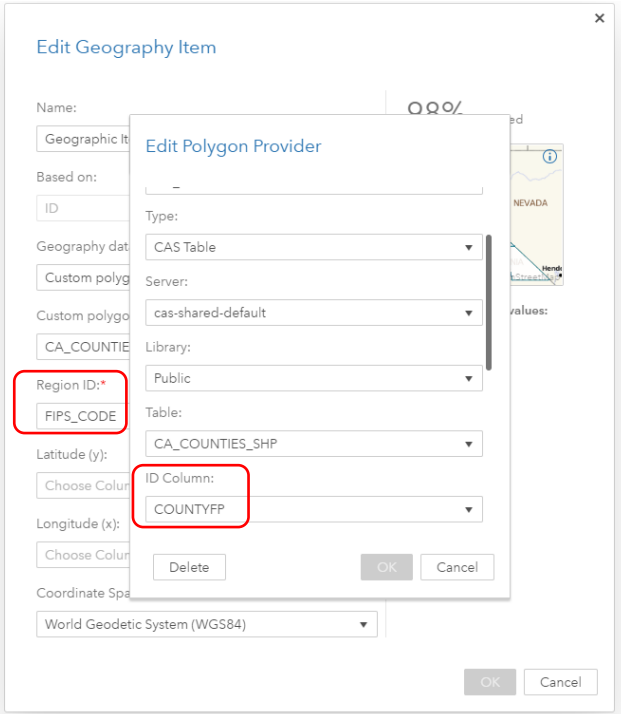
×

Edit Geography Item

Name:
Geographic It

Based on:
ID

Geography dat
Custom polyg

Custom polygo
CA_COUNTIE

Region ID:*
FIPS_CODE

Latitude (y):
Choose Colum

Longitude (x):
Choose Colum

Coordinate Spa
World Geodetic System (WGS84)

98%
ed

NEVADA
Hend
Street

values:

Edit Polygon Provider

Type:
CAS Table

Server:
cas-shared-default

Library:
Public

Table:
CA_COUNTIES_SHP

ID Column:
COUNTYFP

Delete
OK
Cancel

OK
Cancel